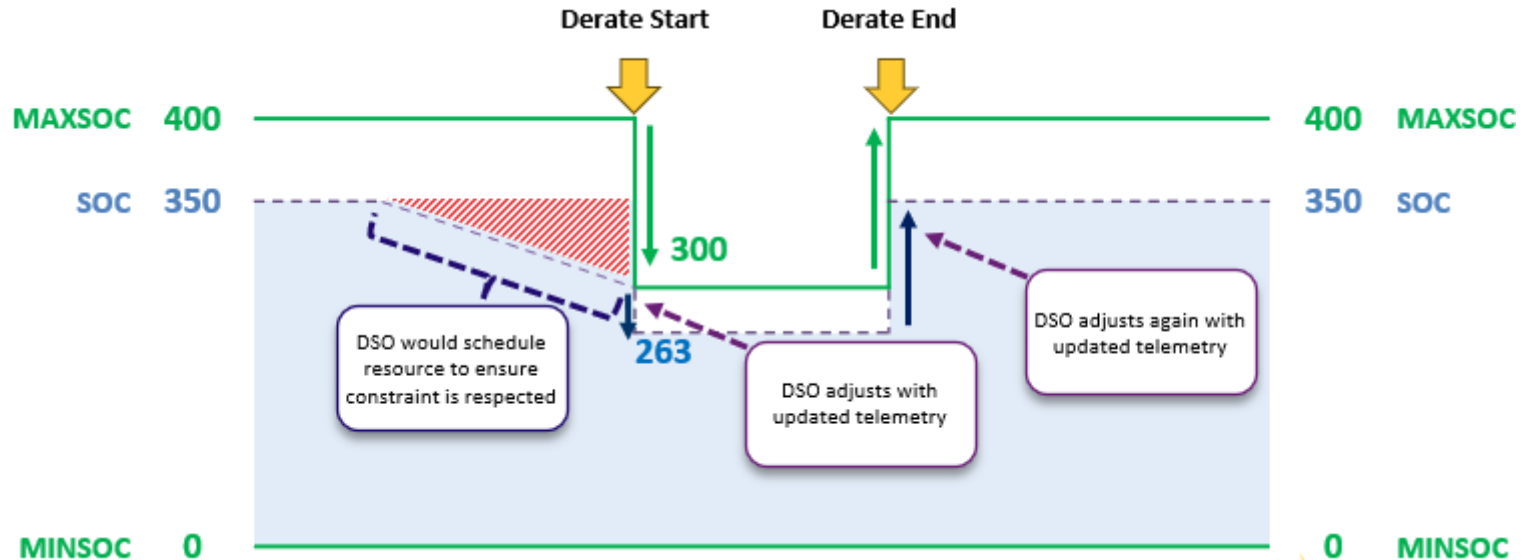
Derate Start

Derate End

MAXSOC 400

400 MAXSOC

SOC 350

350 SOC

300

263

DSO would schedule resource to ensure constraint is respected

DSO adjusts with updated telemetry

DSO adjusts again with updated telemetry

MINSOC 0

0 MINSOC